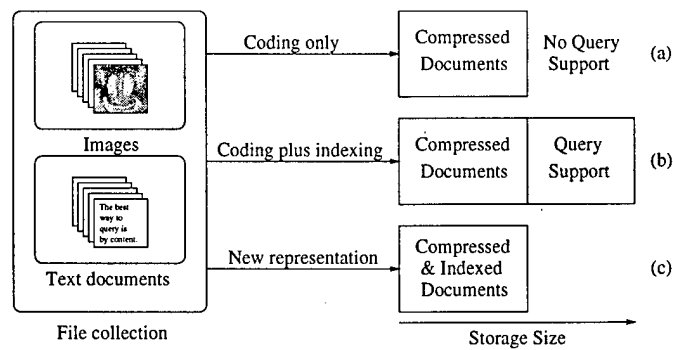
Images

The best way to query is by content.

Text documents

File collection

Coding only

Compressed Documents

No Query Support

(a)

Coding plus indexing

Compressed Documents

Query Support

(b)

New representation

Compressed & Indexed Documents

(c)

Storage Size